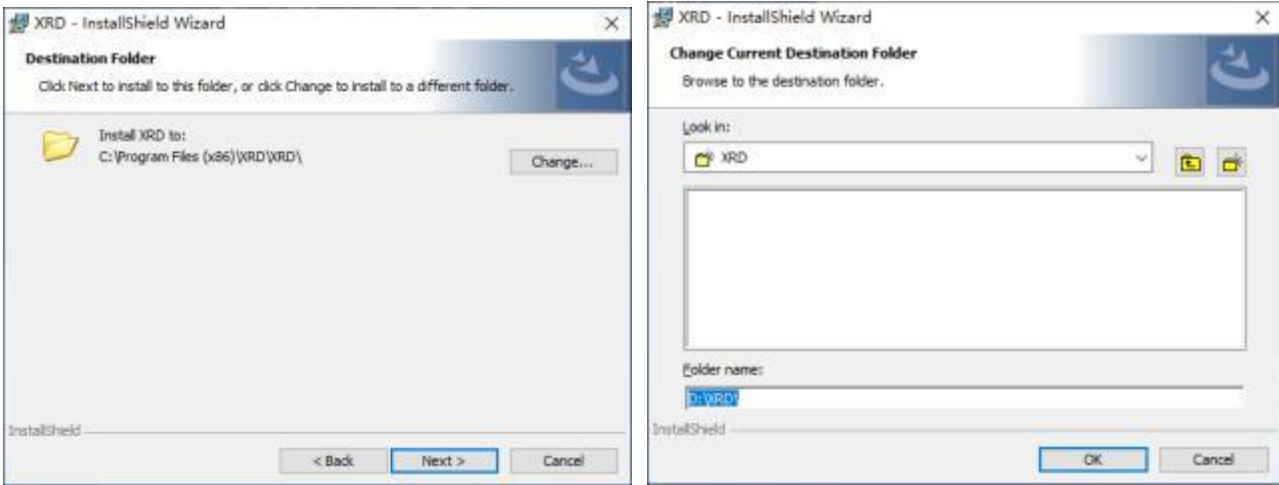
XRD - InstallShield Wizard

Destination Folder

Click Next to install to this folder, or click Change to install to a different folder.

Install XRD to:
C:\Program Files (x86)\XRD\XRD\

Change...

InstallShield

< Back

Next >

Cancel

XRD - InstallShield Wizard

Change Current Destination Folder

Browse to the destination folder.

Look in:

XRD

Folder name:

D:\XRD\

InstallShield

OK

Cancel